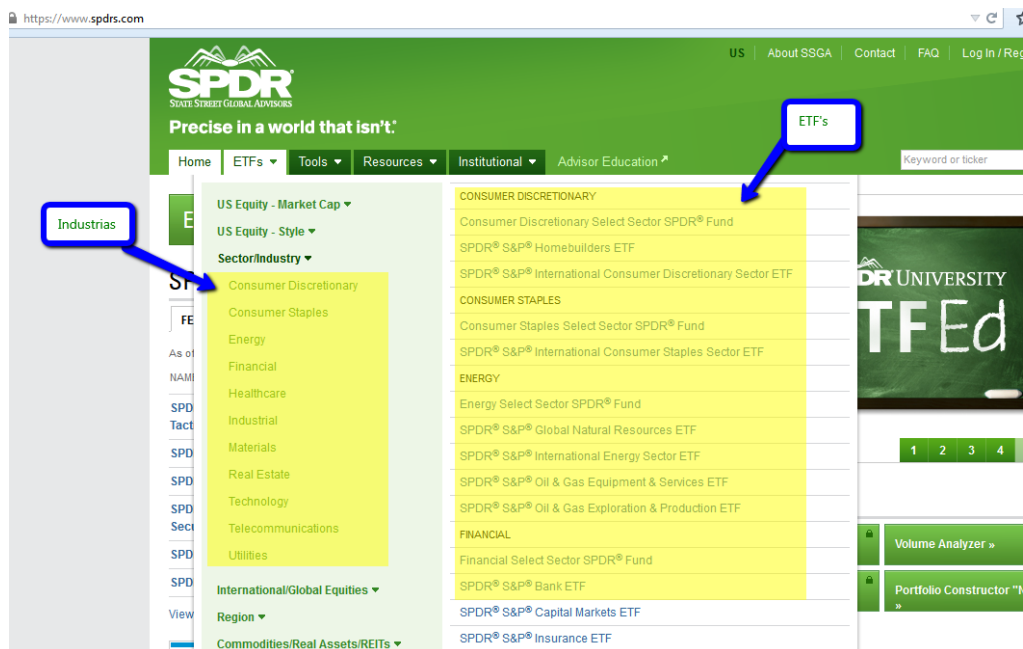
https://www.spdrs.com

SPDR
STATE STREET GLOBAL ADVISORS
Precise in a world that isn't.

US | About SSGA | Contact | FAQ | Log In / Reg

Home | ETFs ▾ | Tools ▾ | Resources ▾ | Institutional ▾ | Advisor Education

Keyword or ticker

ETF's

Industrias

US Equity - Market Cap ▾
US Equity - Style ▾
Sector/Industry ▾
Consumer Discretionary
Consumer Staples
Energy
Financial
Healthcare
Industrial
Materials
Real Estate
Technology
Telecommunications
Utilities
International/Global Equities ▾
Region ▾
Commodities/Real Assets/REITs ▾

CONSUMER DISCRETIONARY
Consumer Discretionary Select Sector SPDR® Fund
SPDR® S&P® Homebuilders ETF
SPDR® S&P® International Consumer Discretionary Sector ETF
CONSUMER STAPLES
Consumer Staples Select Sector SPDR® Fund
SPDR® S&P® International Consumer Staples Sector ETF
ENERGY
Energy Select Sector SPDR® Fund
SPDR® S&P® Global Natural Resources ETF
SPDR® S&P® International Energy Sector ETF
SPDR® S&P® Oil & Gas Equipment & Services ETF
SPDR® S&P® Oil & Gas Exploration & Production ETF
FINANCIAL
Financial Select Sector SPDR® Fund
SPDR® S&P® Bank ETF
SPDR® S&P® Capital Markets ETF
SPDR® S&P® Insurance ETF

E
SP
FE
As of
NAM
SPD
Tact
SPD
SPD
SPD
Secu
SPD
SPD
View

DR UNIVERSITY
TF Ed

1 2 3 4

Volume Analyzer »
Portfolio Constructor "N
»